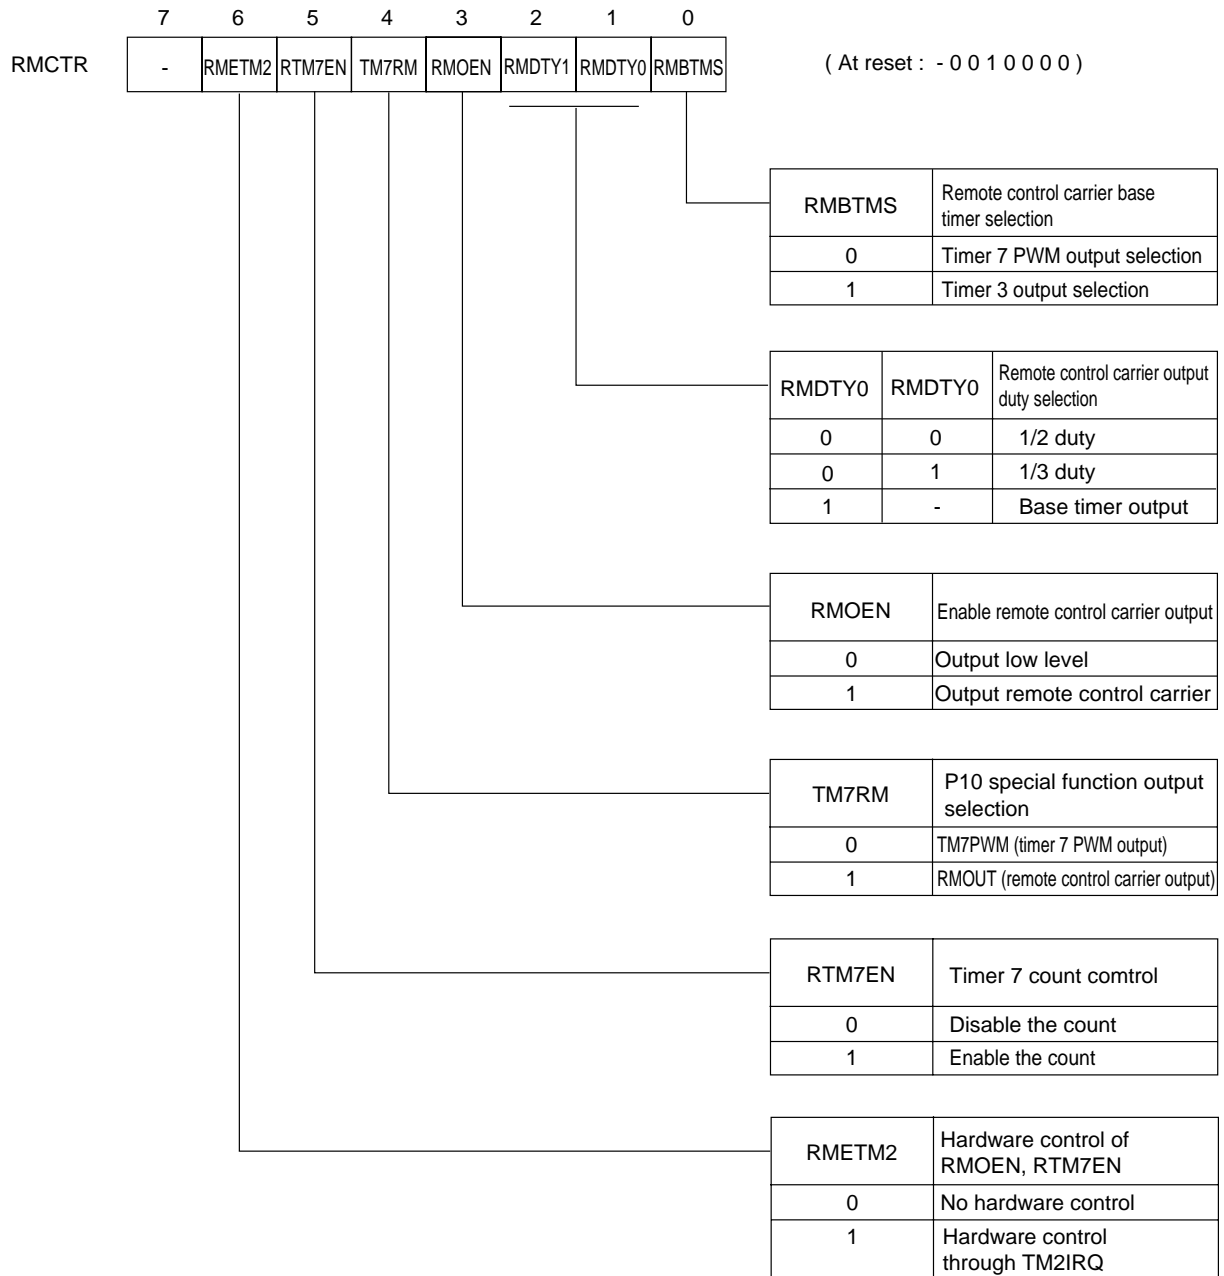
| | 7 | 6 | 5 | 4 | 3 | 2 | 1 | 0 |
|---|---|---|---|---|---|---|---|---|
| RMCTR | - | RMETM2 | RTM7EN | TM7RM | RMOEN | RMDTY1 | RMDTY0 | RMBTMS |

( At reset : - 0 0 1 0 0 0 0 )

| RMBTMS | Remote control carrier base timer selection |
|---|---|
| 0 | Timer 7 PWM output selection |
| 1 | Timer 3 output selection |

| RMDTY0 | RMDTY0 | Remote control carrier output duty selection |
|---|---|---|
| 0 | 0 | 1/2 duty |
| 0 | 1 | 1/3 duty |
| 1 | - | Base timer output |

| RMOEN | Enable remote control carrier output |
|---|---|
| 0 | Output low level |
| 1 | Output remote control carrier |

| TM7RM | P10 special function output selection |
|---|---|
| 0 | TM7PWM (timer 7 PWM output) |
| 1 | RMOUT (remote control carrier output) |

| RTM7EN | Timer 7 count comtrol |
|---|---|
| 0 | Disable the count |
| 1 | Enable the count |

| RMETM2 | Hardware control of RMOEN, RTM7EN |
|---|---|
| 0 | No hardware control |
| 1 | Hardware control through TM2IRQ |